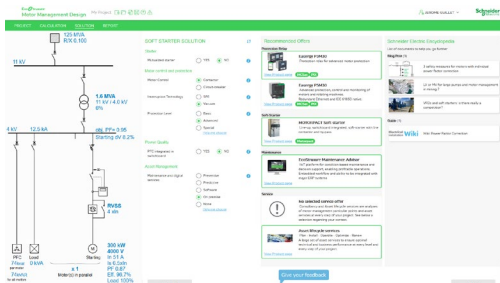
EcoStruxure
Motor Management Design

PROJECT CALCULATION SOLUTION REPORT

125 MVA
X/R 6.00

11 kV

1.6 MVA
11 kV / 4.0 kV
6%

4 kV 12.5 kA

PF= 0.95
Starting dV 8.2%

RVSS
4 kA

300 kW
4000 V
In 51 A
Is 510 A
PF 0.87
Eff. 96.7%
Load 100%

PFC Load x 1

DOFT STARTER SOLUTION

Starter

Motorised starter YES NO

Motor control and protection

Motor Control Contactor
Interruption Technology
Protection Level Basic Advanced Special

Power Quality

PFC integrated in switchboard YES NO

Asset Management

Maintenance and digital services Preventive Predictive Software On-demand None

Recommended Offers

Protection Relay

Easergy P3M30

Easergy P3M32

Soft Starter

MCSET/MV/CT Soft Starter

Maintenance

EcoStruxure Maintenance Advisor

Service

No selected service offer

Asset lifecycle services

Schneider Electric Encyclopedias

Blog Post

Wiki

Give your feedback